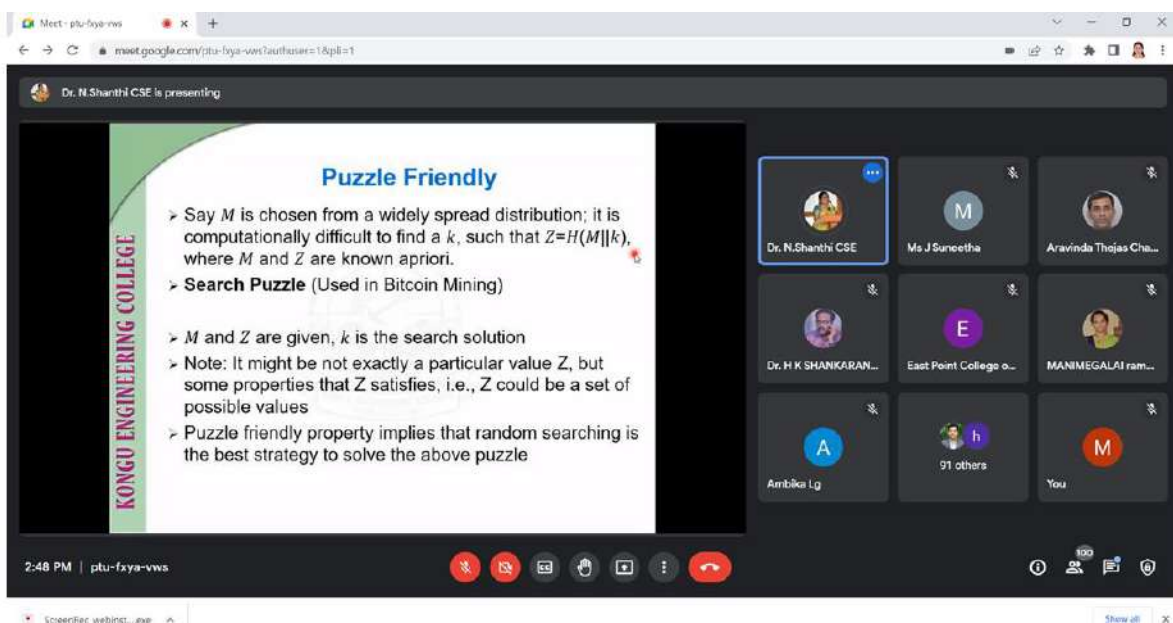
Meet - ptu-fxya-vws

meet.google.com/ptu-fxya-vws?authuser=1&pli=1

Dr. N.Shanthi CSE is presenting

KONGU ENGINEERING COLLEGE

Puzzle Friendly

➢ Say $M$ is chosen from a widely spread distribution; it is computationally difficult to find a $k$, such that $Z=H(M||k)$, where $M$ and $Z$ are known apriori.

➢ **Search Puzzle** (Used in Bitcoin Mining)

➢ $M$ and $Z$ are given, $k$ is the search solution

➢ Note: It might be not exactly a particular value Z, but some properties that Z satisfies, i.e., Z could be a set of possible values

➢ Puzzle friendly property implies that random searching is the best strategy to solve the above puzzle

Dr. N.Shanthi CSE

M
Ms J Suneetha

Aravinda Thojas Cha...

Dr. H K SHANKARAN...

E
East Point College o...

MANIMEGALAI ram...

A
Ambika Lg

h
91 others

M
You

2:48 PM | ptu-fxya-vws

100

ScreenRec webinst....exe

Show all